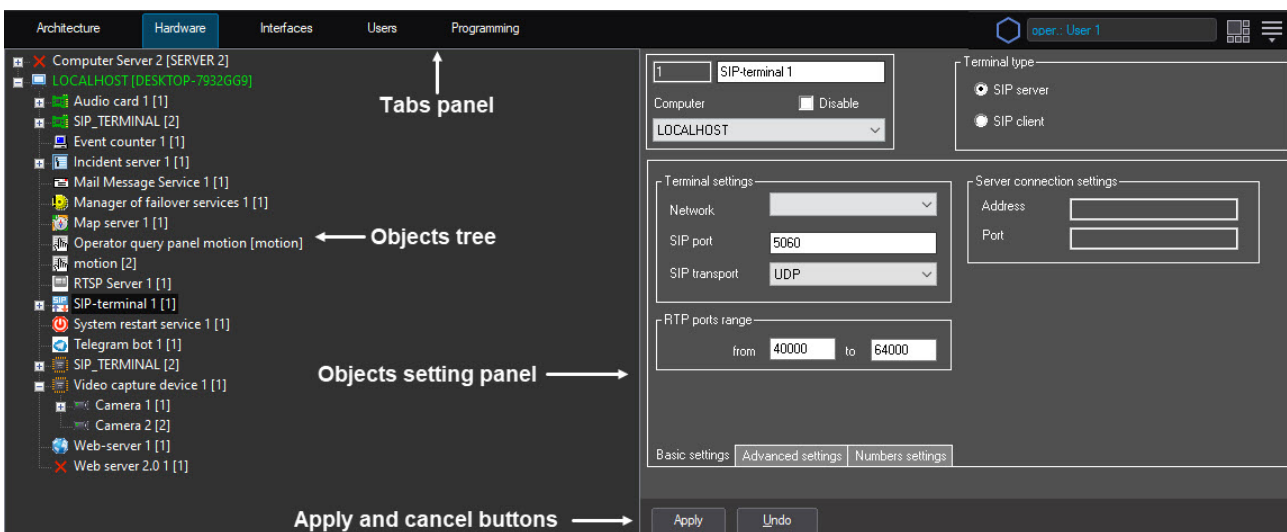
Architecture Hardware Interfaces Users Programming

oper.: User 1

Computer Server 2 [SERVER 2]
LOCALHOST [DESKTOP-7932GG9]
Audio card 1 [1]
SIP_TERMINAL [2]
Event counter 1 [1]
Incident server 1 [1]
Mail Message Service 1 [1]
Manager of failover services 1 [1]
Map server 1 [1]
Operator query panel motion [motion]
motion [2]
RTSP Server 1 [1]
SIP-terminal 1 [1]
System restart service 1 [1]
Telegram bot 1 [1]
SIP_TERMINAL [2]
Video capture device 1 [1]
Camera 1 [1]
Camera 2 [2]
Web-server 1 [1]
Web server 2.0 1 [1]

Tabs panel

Objects tree

Objects setting panel

Apply and cancel buttons

1 SIP-terminal 1
Computer Disable
LOCALHOST

Terminal type
SIP server
SIP client

Terminal settings
Network
SIP port 5060
SIP transport UDP

Server connection settings
Address
Port

RTP ports range
from 40000 to 64000

Basic settings Advanced settings Numbers settings

Apply Undo